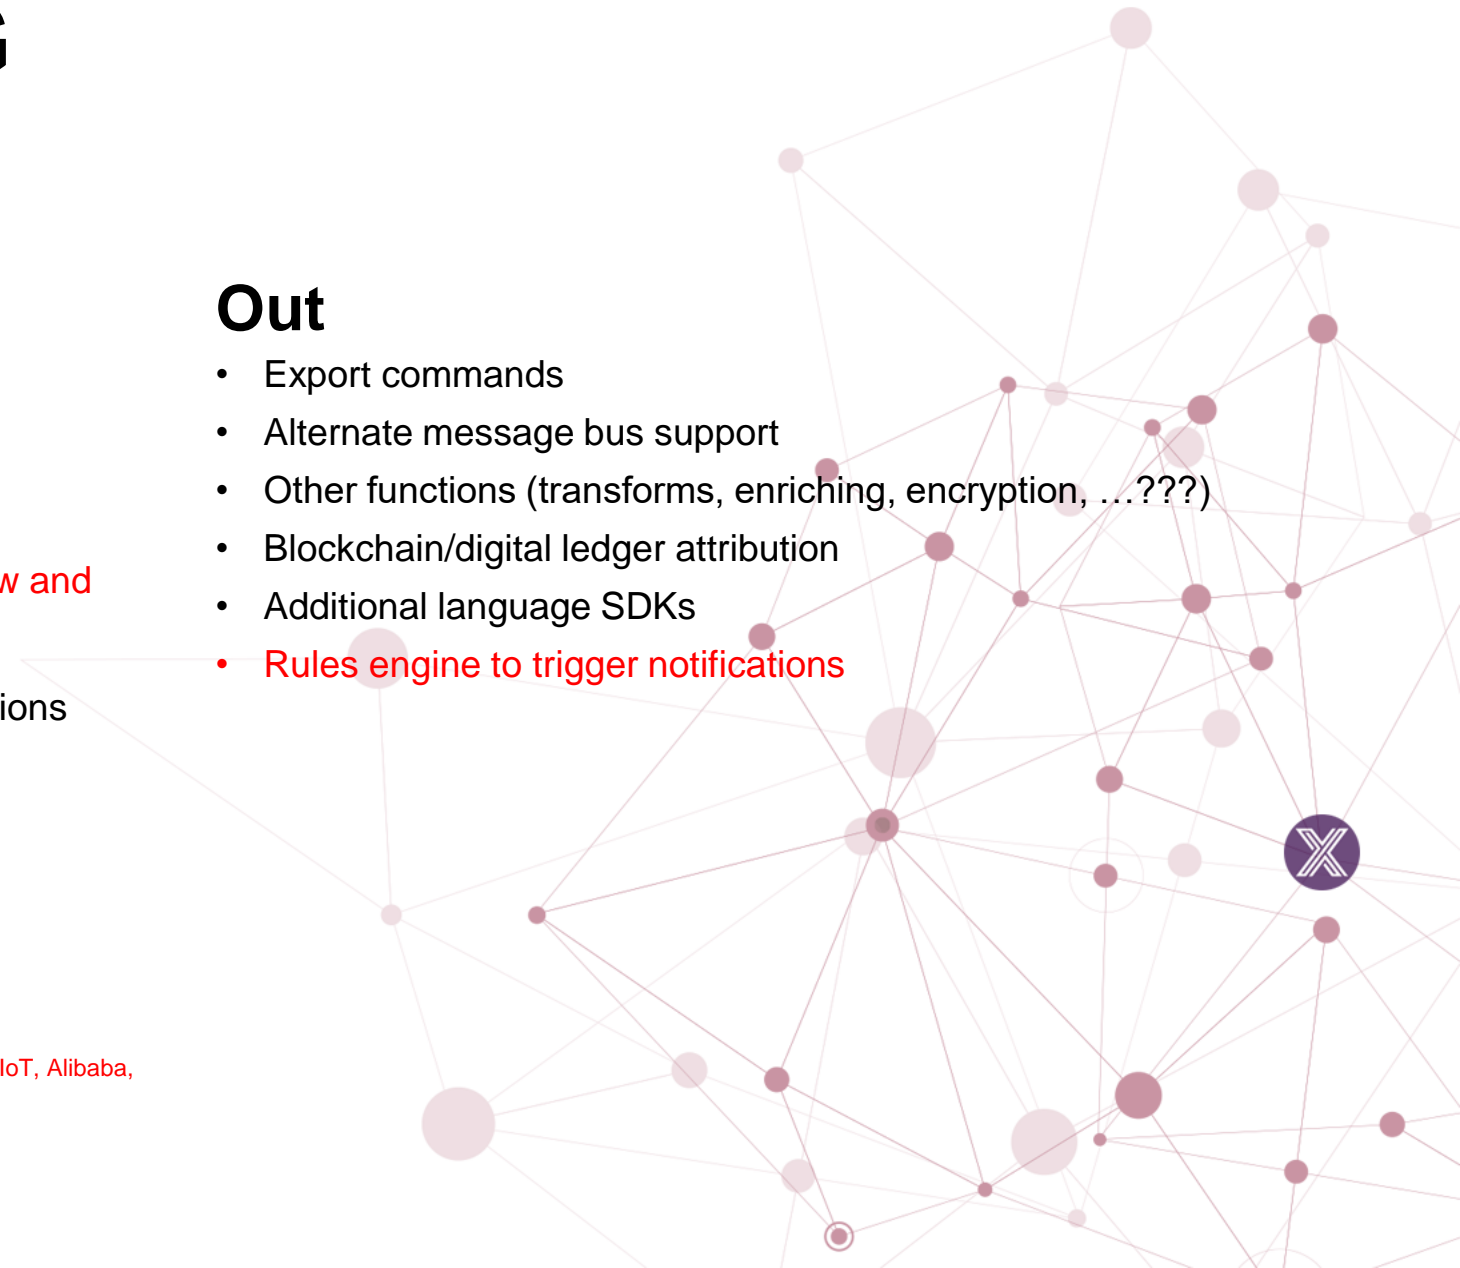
G

Out

- Export commands
- Alternate message bus support
- Other functions (transforms, enriching, encryption, …???)
- Blockchain/digital ledger attribution
- Additional language SDKs
- Rules engine to trigger notifications

w and

ions

IoT, Alibaba,